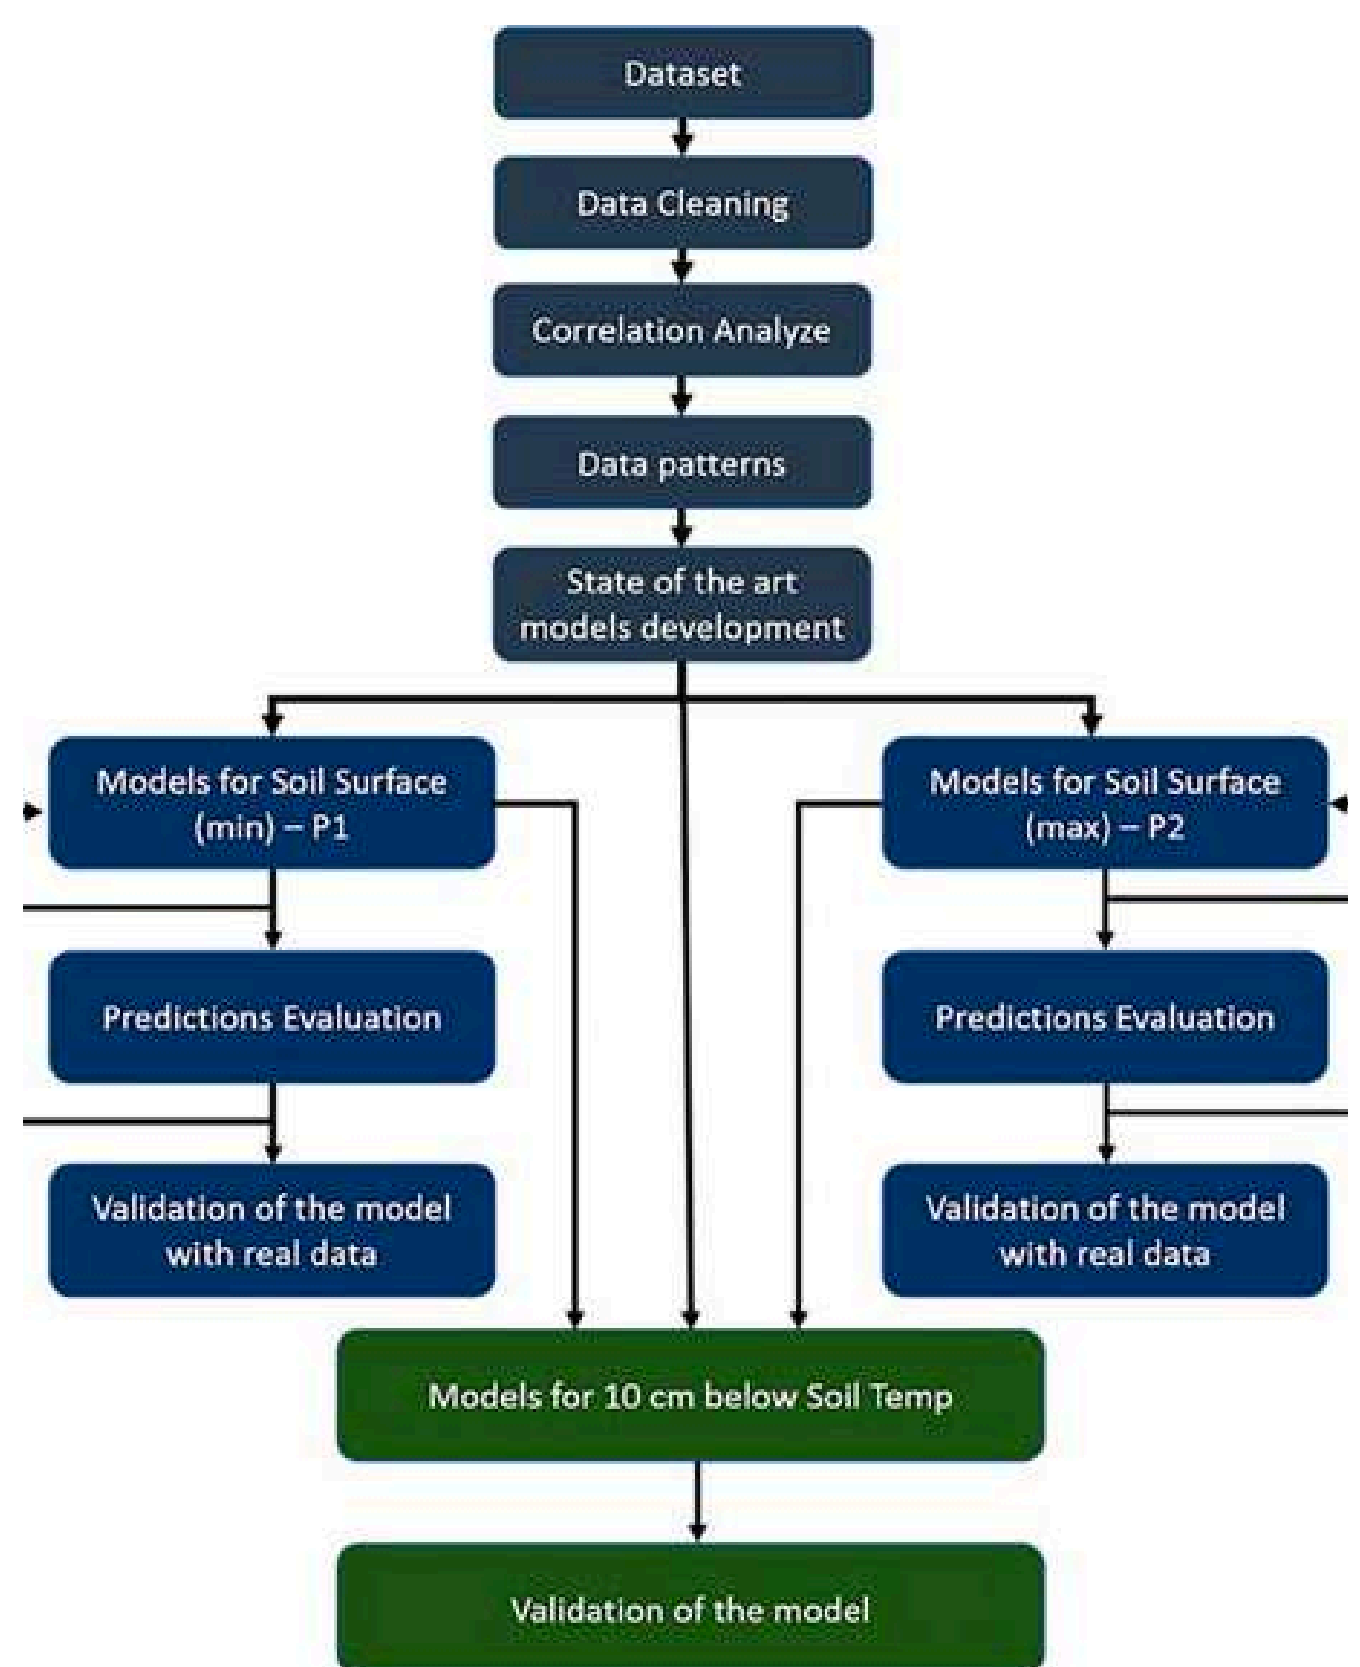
Dataset

Data Cleaning

Correlation Analyze

Data patterns

State of the art models development

Models for Soil Surface (min) – P1

Predictions Evaluation

Validation of the model with real data

Models for Soil Surface (max) – P2

Predictions Evaluation

Validation of the model with real data

Models for 10 cm below Soil Temp

Validation of the model